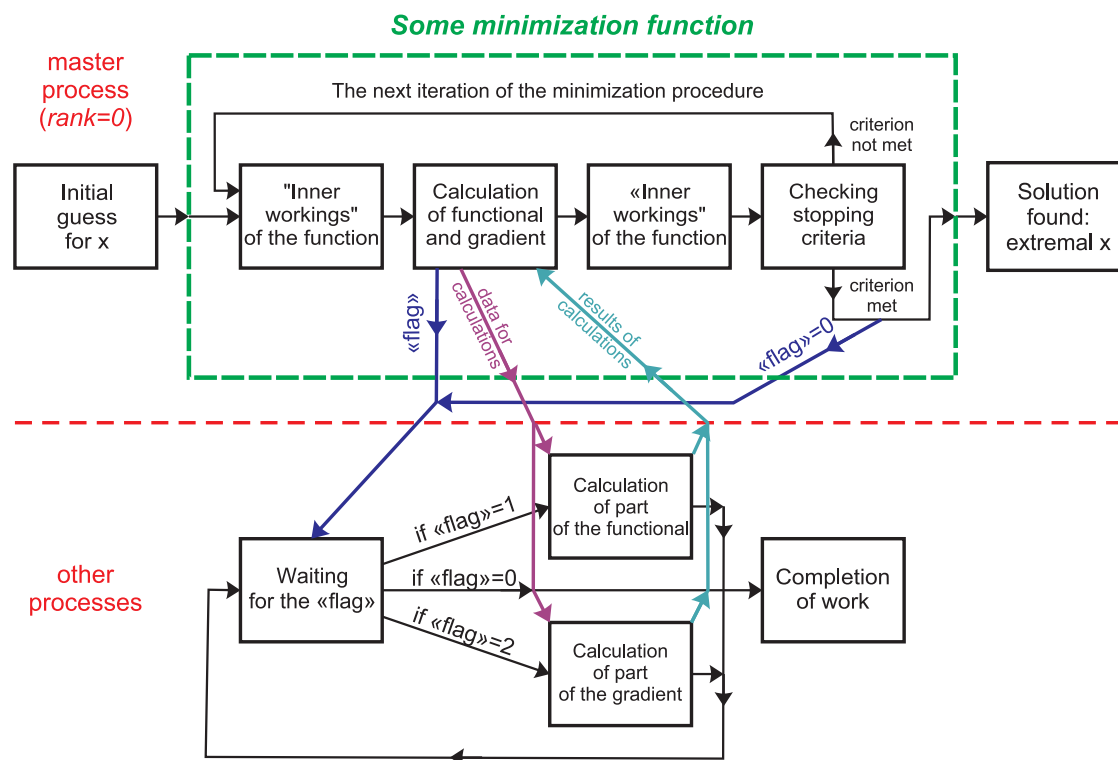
Some minimization function

master process (rank=0)

The next iteration of the minimization procedure

criterion not met

Initial guess for x

"Inner workings" of the function

Calculation of functional and gradient

«Inner workings" of the function

Checking stopping criteria

Solution found: extremal x

criterion met

«flag»

data for calculations

results of calculations

«flag»=0

other processes

Calculation of part of the functional

if «flag»=1

Waiting for the «flag»

if «flag»=0

Completion of work

if «flag»=2

Calculation of part of the gradient